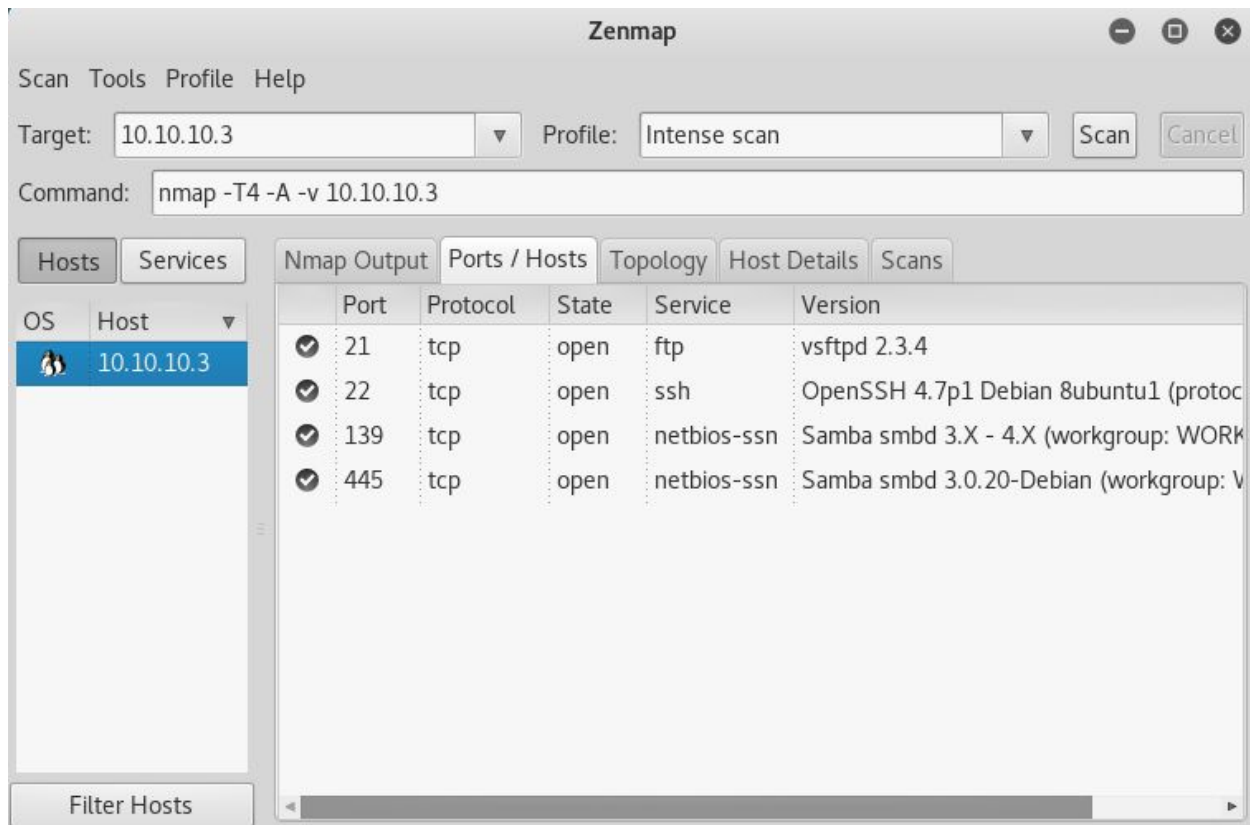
Zenmap

Scan Tools Profile Help

Target: 10.10.10.3 Profile: Intense scan Scan Cancel

Command: nmap -T4 -A -v 10.10.10.3

Hosts Services

| OS | Host |
|---|---|
| | 10.10.10.3 |

Nmap Output Ports / Hosts Topology Host Details Scans

| | Port | Protocol | State | Service | Version |
|---|---|---|---|---|---|
| | 21 | tcp | open | ftp | vsftpd 2.3.4 |
| | 22 | tcp | open | ssh | OpenSSH 4.7p1 Debian 8ubuntu1 (protoc |
| | 139 | tcp | open | netbios-ssn | Samba smbd 3.X - 4.X (workgroup: WORK |
| | 445 | tcp | open | netbios-ssn | Samba smbd 3.0.20-Debian (workgroup: V |

Filter Hosts